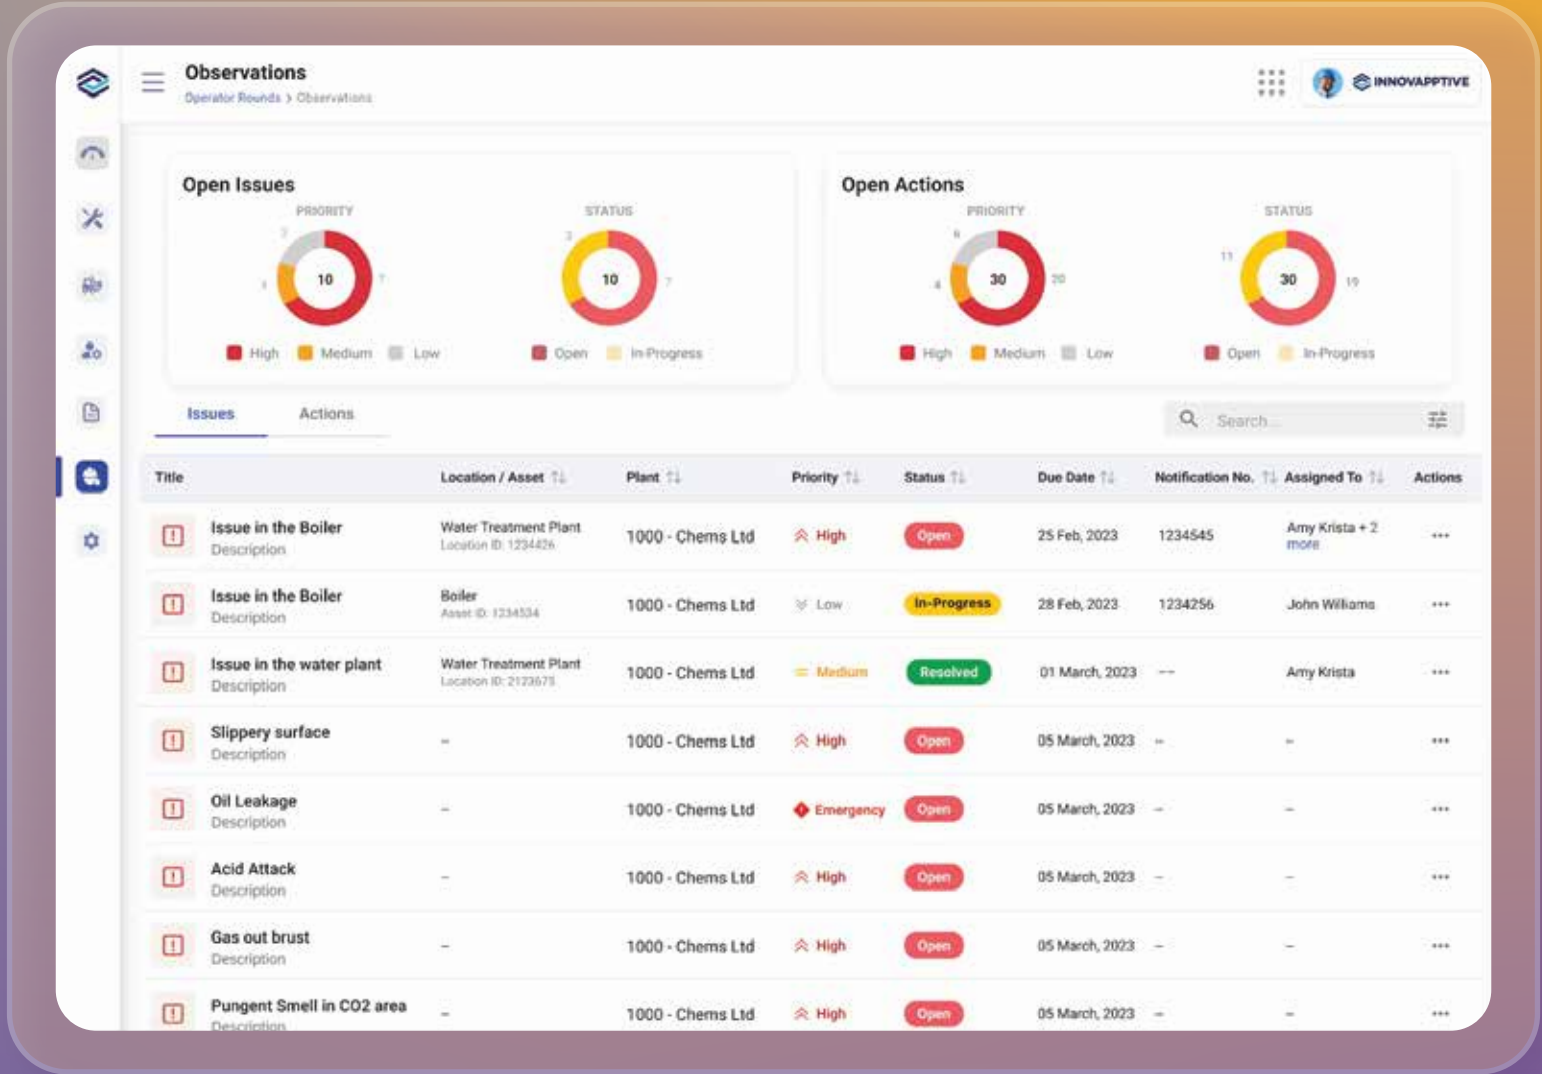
Observations
Operator Rounds > Observations

INNOVAPPTIVE

Open Issues
PRIORITY
2
1
10
7
High Medium Low

STATUS
3
10
7
Open In-Progress

Open Actions
PRIORITY
6
4
30
20
High Medium Low

STATUS
11
30
19
Open In-Progress

Issues Actions

Search...

| Title | Location / Asset | Plant | Priority | Status | Due Date | Notification No. | Assigned To | Actions |
|---|---|---|---|---|---|---|---|---|
| Issue in the Boiler Description | Water Treatment Plant Location ID: 1234426 | 1000 - Chems Ltd | High | Open | 25 Feb, 2023 | 1234545 | Amy Krista + 2 more | ... |
| Issue in the Boiler Description | Boiler Asset ID: 1234534 | 1000 - Chems Ltd | Low | In-Progress | 28 Feb, 2023 | 1234256 | John Williams | ... |
| Issue in the water plant Description | Water Treatment Plant Location ID: 2123673 | 1000 - Chems Ltd | Medium | Resolved | 01 March, 2023 | -- | Amy Krista | ... |
| Slippery surface Description | – | 1000 - Chems Ltd | High | Open | 05 March, 2023 | – | – | ... |
| Oil Leakage Description | – | 1000 - Chems Ltd | Emergency | Open | 05 March, 2023 | – | – | ... |
| Acid Attack Description | – | 1000 - Chems Ltd | High | Open | 05 March, 2023 | – | – | ... |
| Gas out brust Description | – | 1000 - Chems Ltd | High | Open | 05 March, 2023 | – | – | ... |
| Pungent Smell in CO2 area Description | – | 1000 - Chems Ltd | High | Open | 05 March, 2023 | – | – | ... |